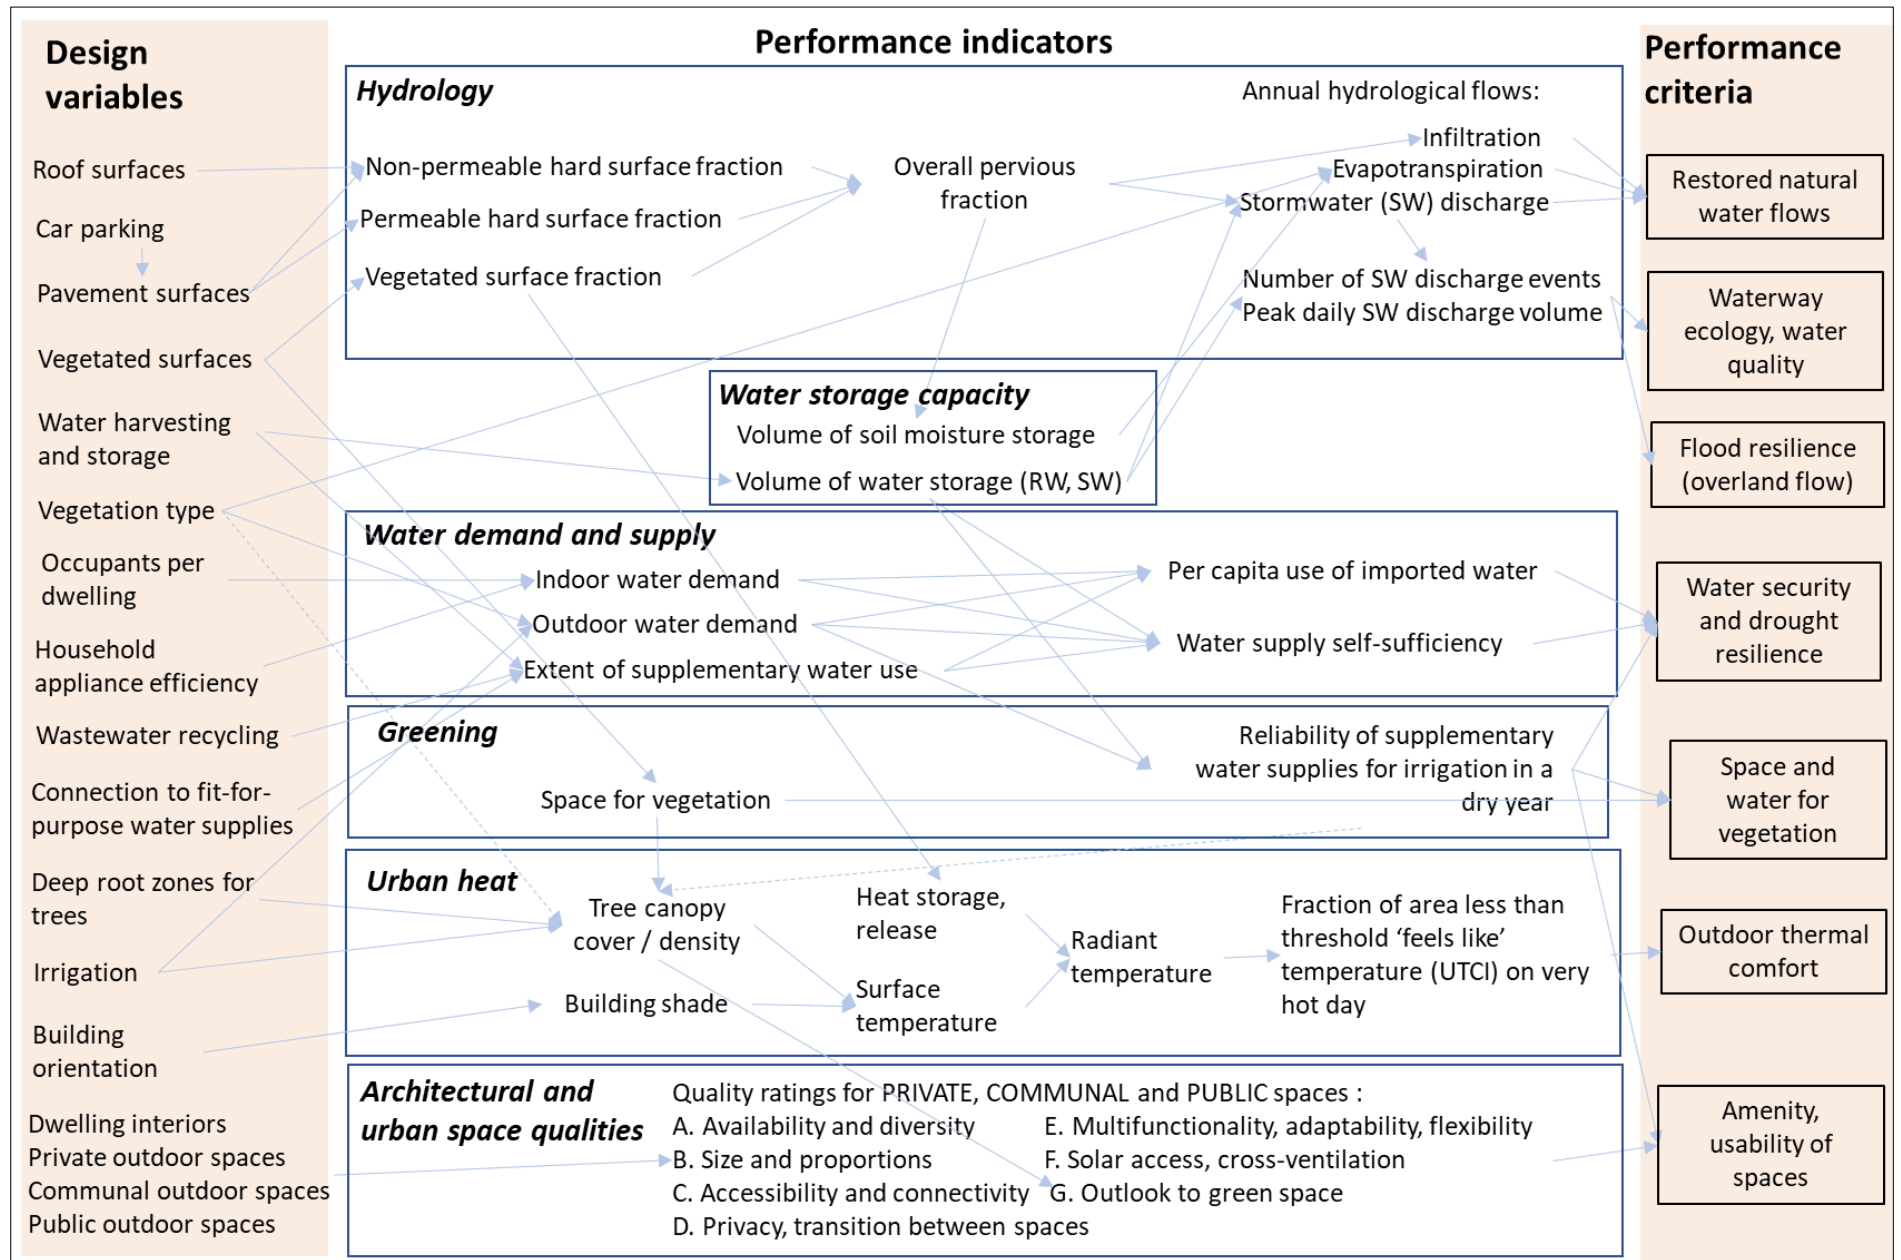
Design variables

Roof surfaces

Car parking

Pavement surfaces

Vegetated surfaces

Water harvesting and storage

Vegetation type

Occupants per dwelling

Household appliance efficiency

Wastewater recycling

Connection to fit-for-purpose water supplies

Deep root zones for trees

Irrigation

Building orientation

Dwelling interiors
Private outdoor spaces
Communal outdoor spaces
Public outdoor spaces

Performance indicators

Hydrology

Annual hydrological flows:

Non-permeable hard surface fraction

Permeable hard surface fraction

Vegetated surface fraction

Overall pervious fraction

Infiltration

Evapotranspiration

Stormwater (SW) discharge

Number of SW discharge events
Peak daily SW discharge volume

Water storage capacity

Volume of soil moisture storage

Volume of water storage (RW, SW)

Water demand and supply

Indoor water demand

Outdoor water demand

Extent of supplementary water use

Per capita use of imported water

Water supply self-sufficiency

Greening

Space for vegetation

Reliability of supplementary water supplies for irrigation in a dry year

Urban heat

Tree canopy cover / density

Building shade

Heat storage, release

Surface temperature

Radiant temperature

Fraction of area less than threshold 'feels like' temperature (UTCI) on very hot day

Architectural and urban space qualities

Quality ratings for PRIVATE, COMMUNAL and PUBLIC spaces :
A. Availability and diversity
B. Size and proportions
C. Accessibility and connectivity
D. Privacy, transition between spaces
E. Multifunctionality, adaptability, flexibility
F. Solar access, cross-ventilation
G. Outlook to green space

Performance criteria

Restored natural water flows

Waterway ecology, water quality

Flood resilience (overland flow)

Water security and drought resilience

Space and water for vegetation

Outdoor thermal comfort

Amenity, usability of spaces